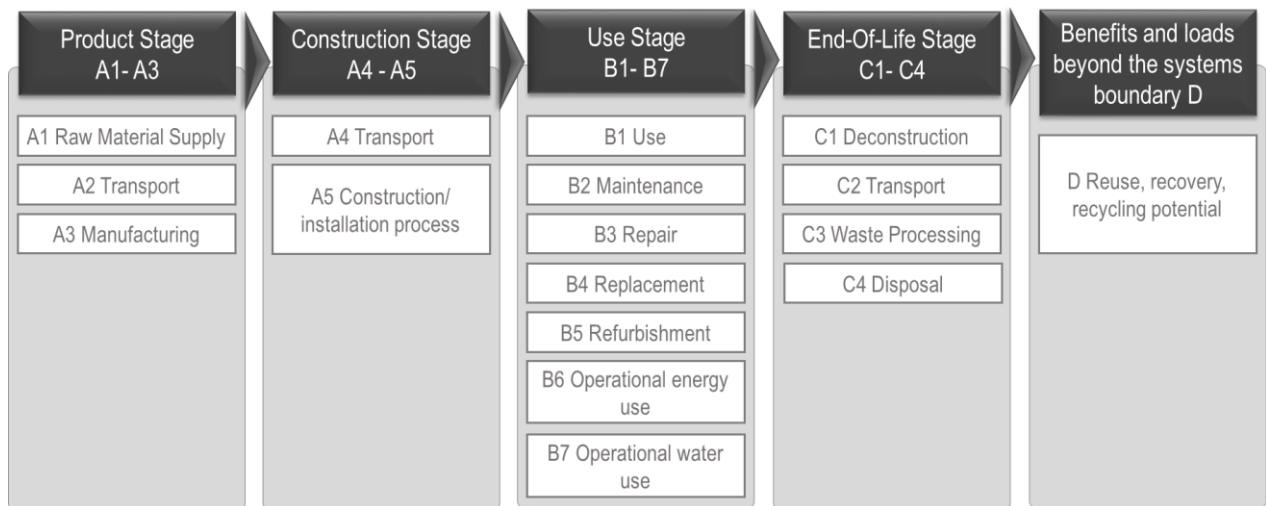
Product Stage
A1- A3

A1 Raw Material Supply

A2 Transport

A3 Manufacturing

Construction Stage
A4 - A5

A4 Transport

A5 Construction/ installation process

Use Stage
B1- B7

B1 Use

B2 Maintenance

B3 Repair

B4 Replacement

B5 Refurbishment

B6 Operational energy use

B7 Operational water use

End-Of-Life Stage
C1- C4

C1 Deconstruction

C2 Transport

C3 Waste Processing

C4 Disposal

Benefits and loads beyond the systems boundary D

D Reuse, recovery, recycling potential